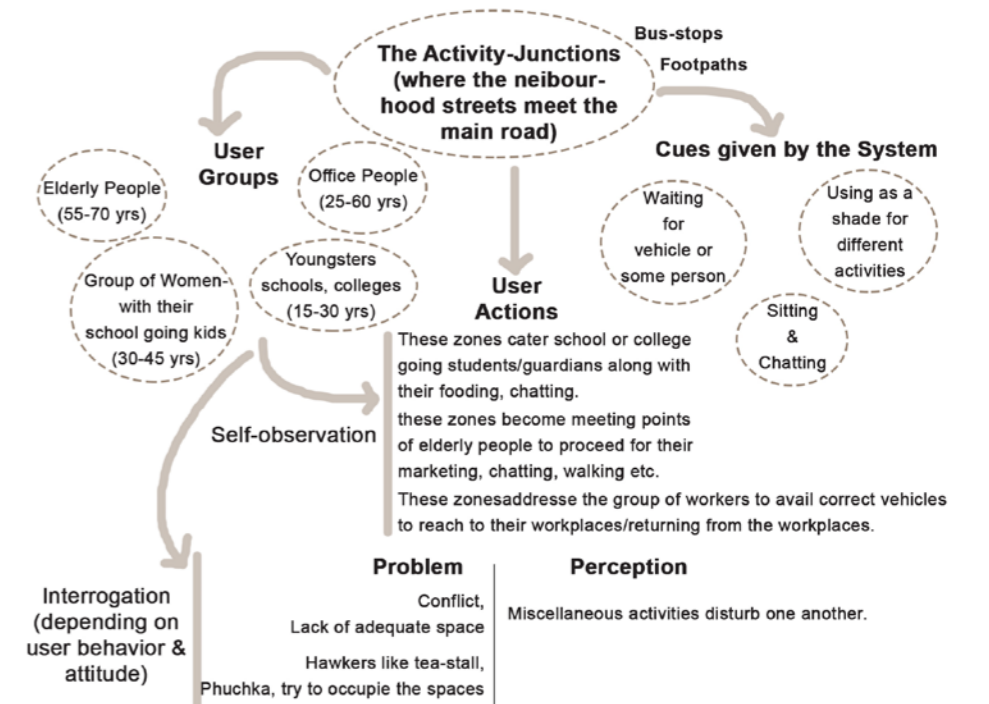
The Activity-Junctions (where the neibourhood streets meet the main road)

Bus-stops

Footpaths

User Groups

Elderly People (55-70 yrs)

Office People (25-60 yrs)

Group of Women with their school going kids (30-45 yrs)

Youngsters schools, colleges (15-30 yrs)

Cues given by the System

Waiting for vehicle or some person

Using as a shade for different activities

Sitting & Chatting

User Actions

These zones cater school or college going students/guardians along with their fooding, chatting.

these zones become meeting points of elderly people to proceed for their marketing, chatting, walking etc.

These zonesaddresse the group of workers to avail correct vehicles to reach to their workplaces/returning from the workplaces.

Self-observation

Interrogation (depending on user behavior & attitude)

| Problem | Perception |
|---|---|
| Conflict, Lack of adequate space | Miscellaneous activities disturb one another. |
| Hawkers like tea-stall, Phuchka, try to occupie the spaces | |